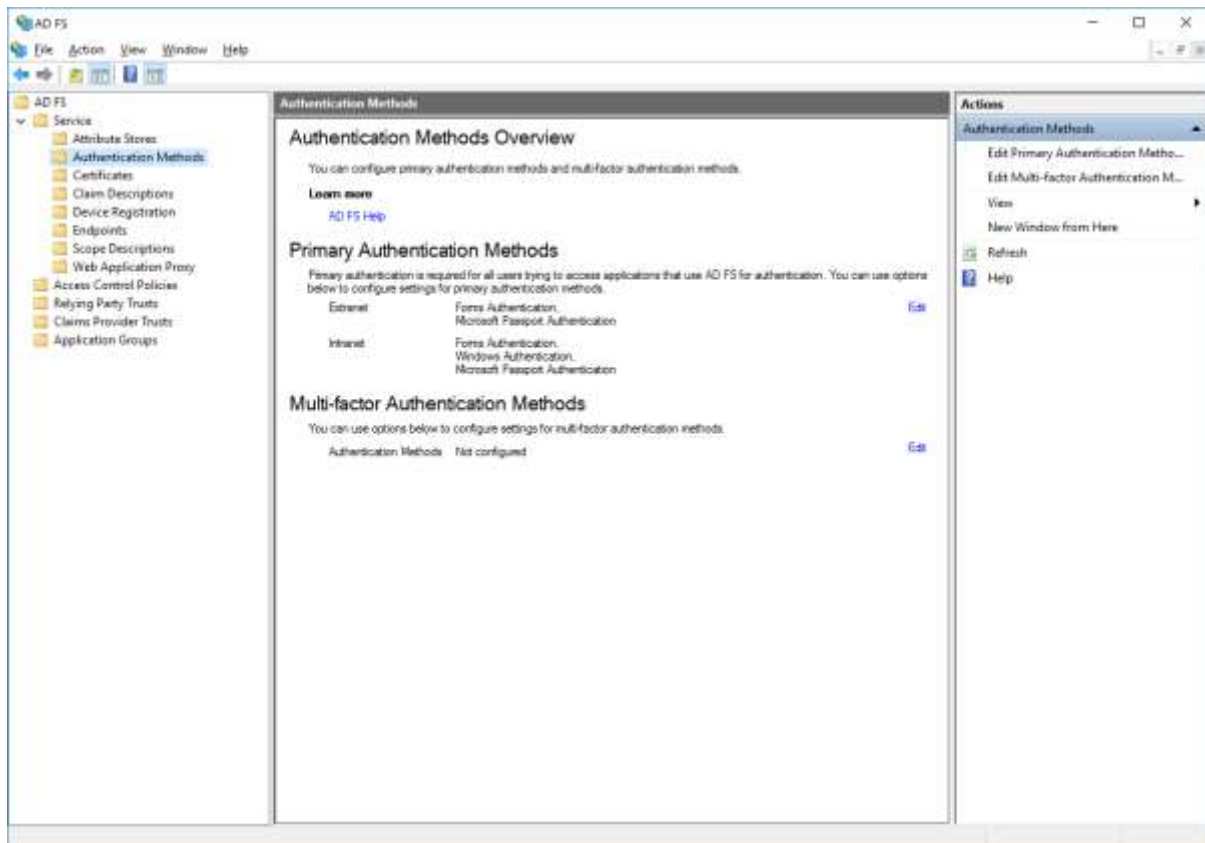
AD FS

File Action View Window Help

AD FS
Service
Attribute Stores
Authentication Methods
Certificates
Claim Descriptions
Device Registration
Endpoints
Scope Descriptions
Web Application Proxy
Access Control Policies
Relying Party Trusts
Claims Provider Trusts
Application Groups

Authentication Methods

Authentication Methods Overview

You can configure primary authentication methods and multi-factor authentication methods.

Learn more

AD FS Help

Primary Authentication Methods

Primary authentication is required for all users trying to access applications that use AD FS for authentication. You can use options below to configure settings for primary authentication methods.

| | | |
|---|---|---|
| Extranet | Forms Authentication. Microsoft Passport Authentication | Edit |
| Intranet | Forms Authentication. Windows Authentication. Microsoft Passport Authentication | |

Multi-factor Authentication Methods

You can use options below to configure settings for multi-factor authentication methods.

| | | |
|---|---|---|
| Authentication Methods | Not configured | Edit |

Actions

Authentication Methods

Edit Primary Authentication Metho...

Edit Multi-factor Authentication M...

View

New Window from Here

Refresh

Help